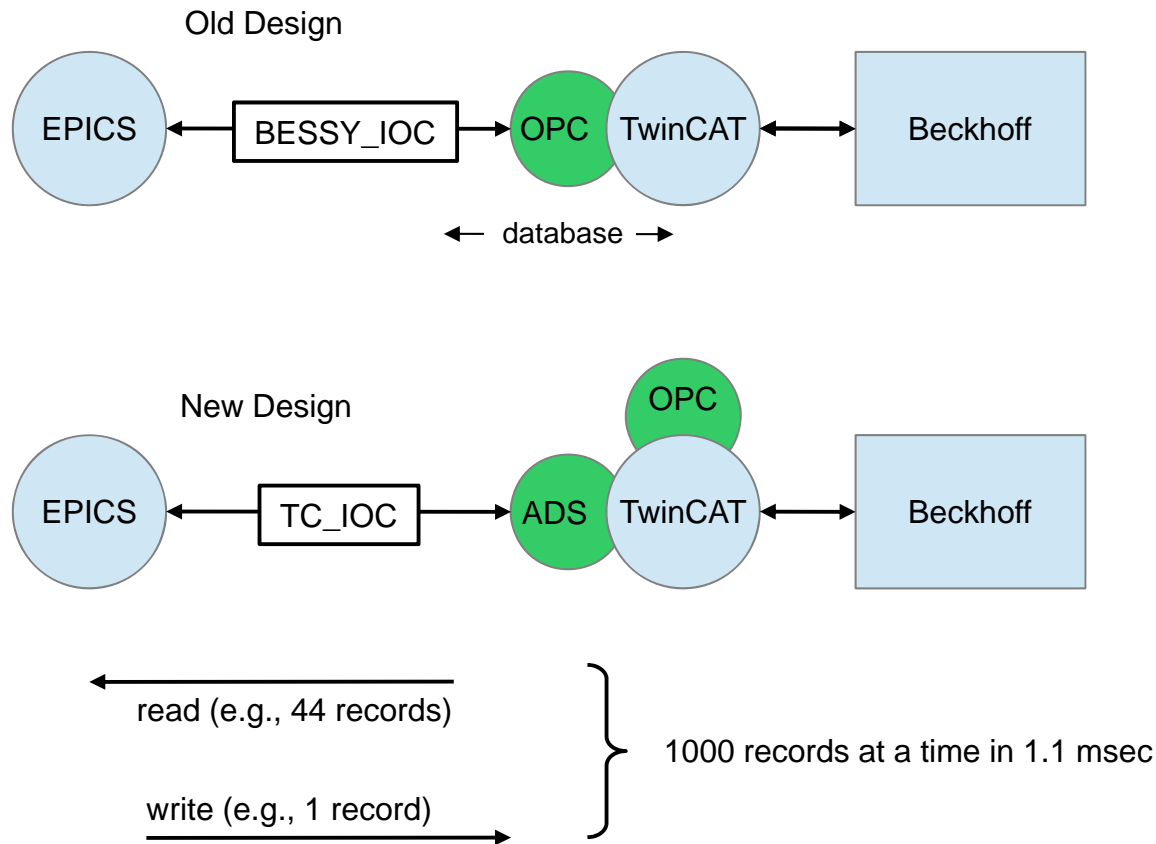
Old Design

EPICS

BESSY_IOC

OPC

TwinCAT

Beckhoff

database

New Design

OPC

EPICS

TC_IOC

ADS

TwinCAT

Beckhoff

read (e.g., 44 records)

write (e.g., 1 record)

1000 records at a time in 1.1 msec